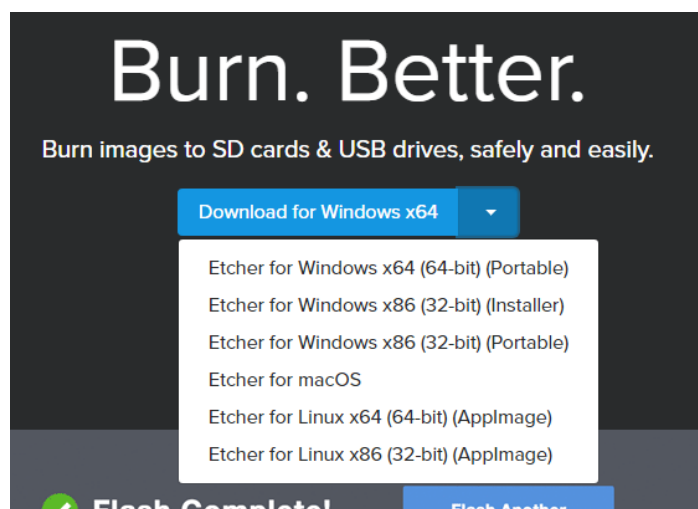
Burn. Better.

Burn images to SD cards & USB drives, safely and easily.

Download for Windows x64

Etcher for Windows x64 (64-bit) (Portable)
Etcher for Windows x86 (32-bit) (Installer)
Etcher for Windows x86 (32-bit) (Portable)
Etcher for macOS
Etcher for Linux x64 (64-bit) (AppImage)
Etcher for Linux x86 (32-bit) (AppImage)

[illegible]